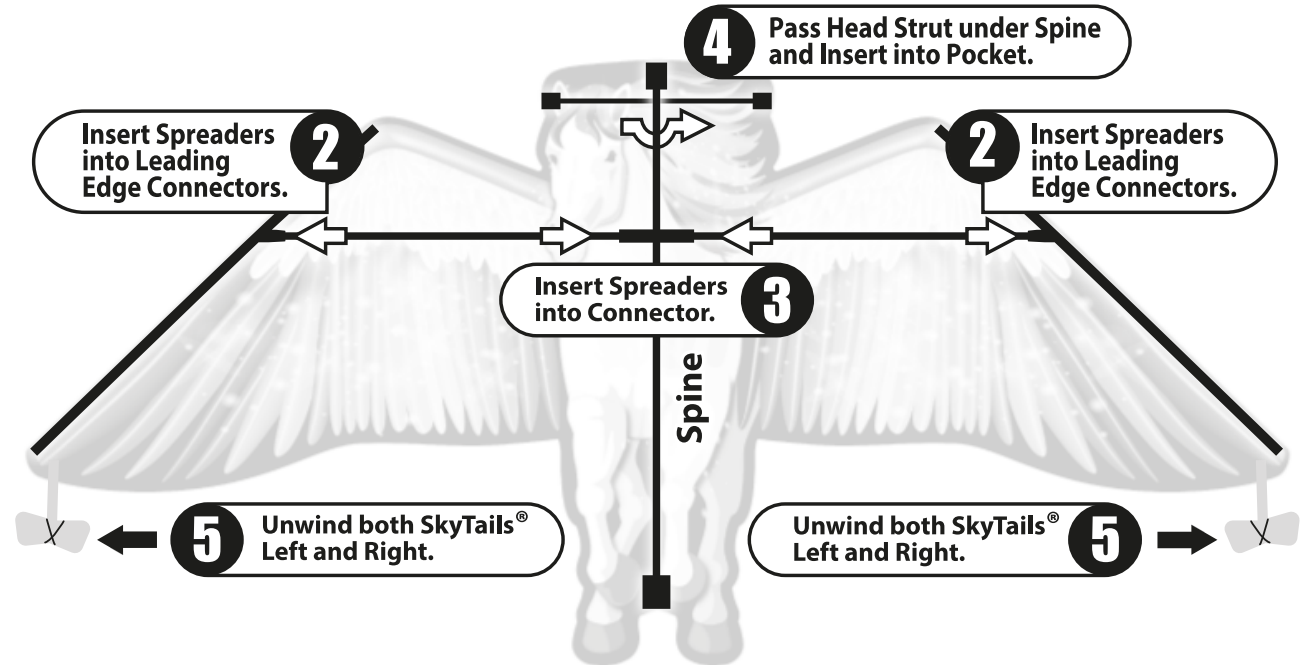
4 Pass Head Strut under Spine and Insert into Pocket.

Insert Spreaders into Leading Edge Connectors. 2

2 Insert Spreaders into Leading Edge Connectors.

Insert Spreaders into Connector. 3

Spine

5 Unwind both SkyTails® Left and Right.

Unwind both SkyTails® Left and Right. 5